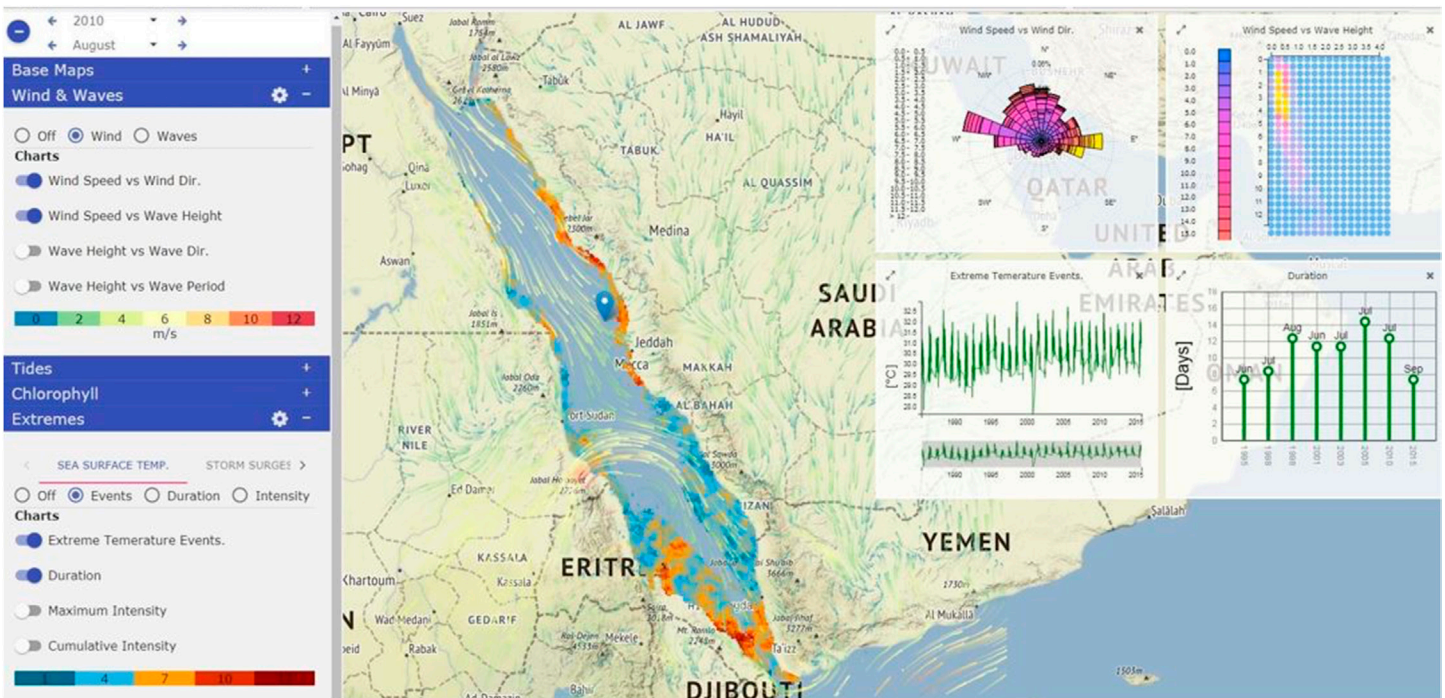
2010
August
Base Maps +
Wind & Waves −
Off Wind Waves
Charts
Wind Speed vs Wind Dir.
Wind Speed vs Wave Height
Wave Height vs Wave Dir.
Wave Height vs Wave Period
0 2 4 6 8 10 12
m/s
Tides +
Chlorophyll +
Extremes −
SEA SURFACE TEMP. STORM SURGES
Off Events Duration Intensity
Charts
Extreme Temerature Events.
Duration
Maximum Intensity
Cumulative Intensity
1 4 7 10

Cairo Suez AL JAWF AL HUDUD ASH SHAMALIYAH Al Fayyum Tabuk Al Minya Ha'il HA'IL PT TABUK Qina Luxor AL QASSIM Aswan Medina Jeddah Makkah MAKKAH Mecca AL BAHAH Port Sudan RIVER NILE Ed Damer SAUDI ARABIA KASSALA Kassala Khartoum ERITREA GEDAREF Wad Medani Mekele Rabak JIZAN DJIBOUTI YEMEN Al Mukalla Salalah KUWAIT QATAR UNITED ARAB EMIRATES Shiraz

Wind Speed vs Wind Dir.
N S E W NE NW SE SW

Wind Speed vs Wave Height

Extreme Temerature Events.
[°C]
1990 1995 2000 2005 2010 2015

Duration
[Days]
Jun Jul Aug Jun Jul Jul Jul Sep
1995 1998 1999 2001 2003 2005 2010 2015